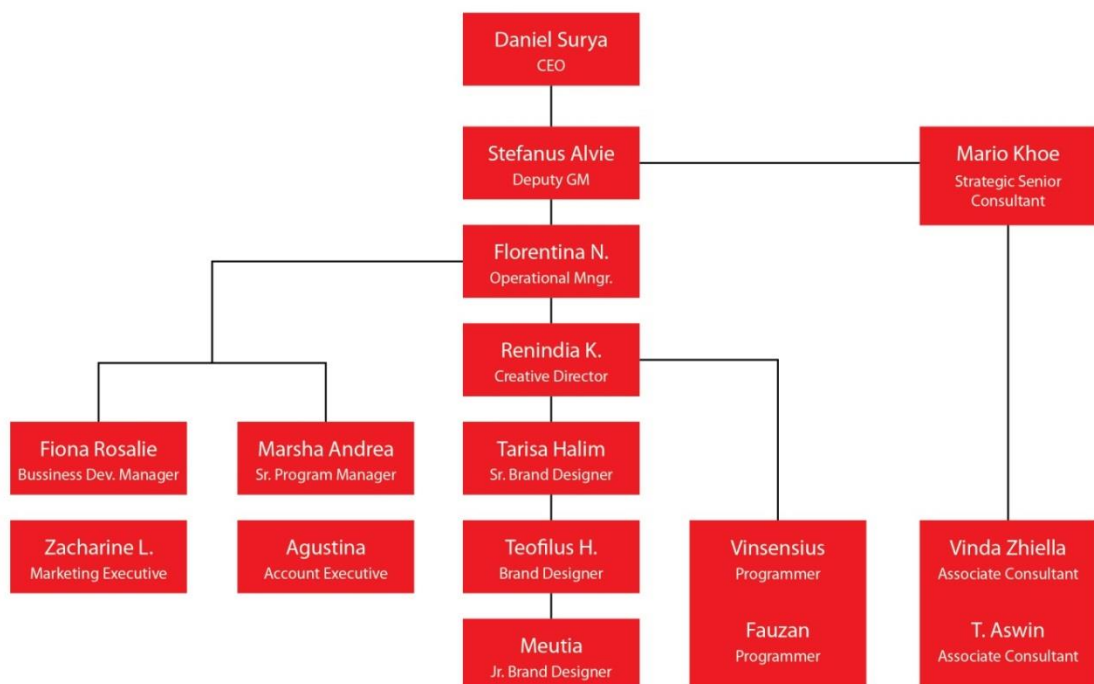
Daniel Surya
CEO

Stefanus Alvie
Deputy GM

Mario Khoe
Strategic Senior Consultant

Florentina N.
Operational Mngr.

Renindia K.
Creative Director

Fiona Rosalie
Bussiness Dev. Manager

Marsha Andrea
Sr. Program Manager

Tarisa Halim
Sr. Brand Designer

Zacharine L.
Marketing Executive

Agustina
Account Executive

Teofilus H.
Brand Designer

Vinsensius
Programmer

Fauzan
Programmer

Vinda Zhiella
Associate Consultant

T. Aswin
Associate Consultant

Meutia
Jr. Brand Designer